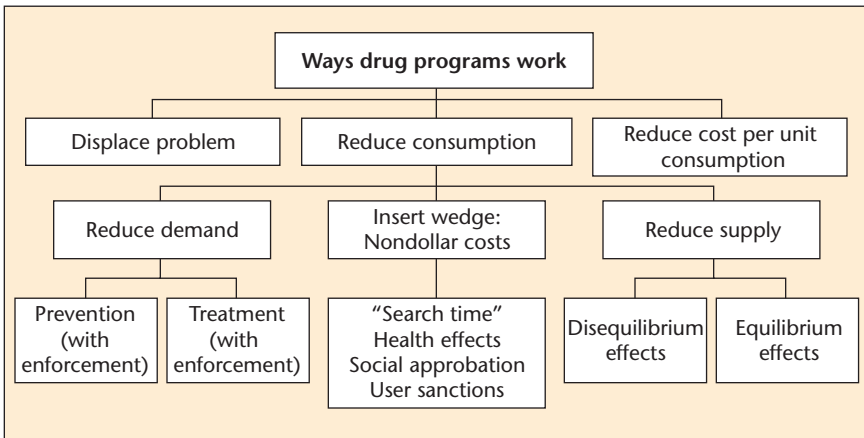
Ways drug programs work

Displace problem

Reduce consumption

Reduce cost per unit consumption

Reduce demand

Insert wedge: Nondollar costs

Reduce supply

Prevention (with enforcement)

Treatment (with enforcement)

"Search time"
Health effects
Social approbation
User sanctions

Disequilibrium effects

Equilibrium effects